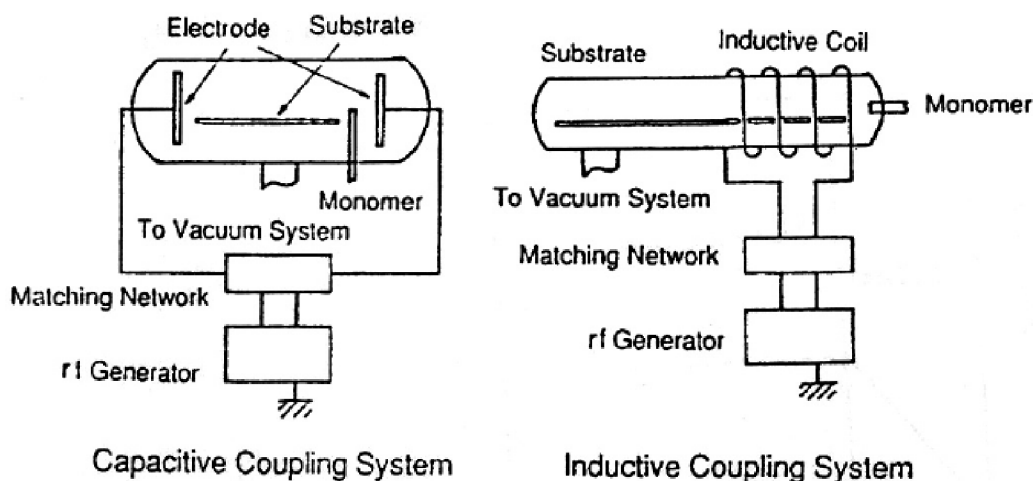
Electrode
Substrate
Monomer
To Vacuum System
Matching Network
rf Generator

Capacitive Coupling System

Substrate
Inductive Coil
Monomer
To Vacuum System
Matching Network
rf Generator

Inductive Coupling System